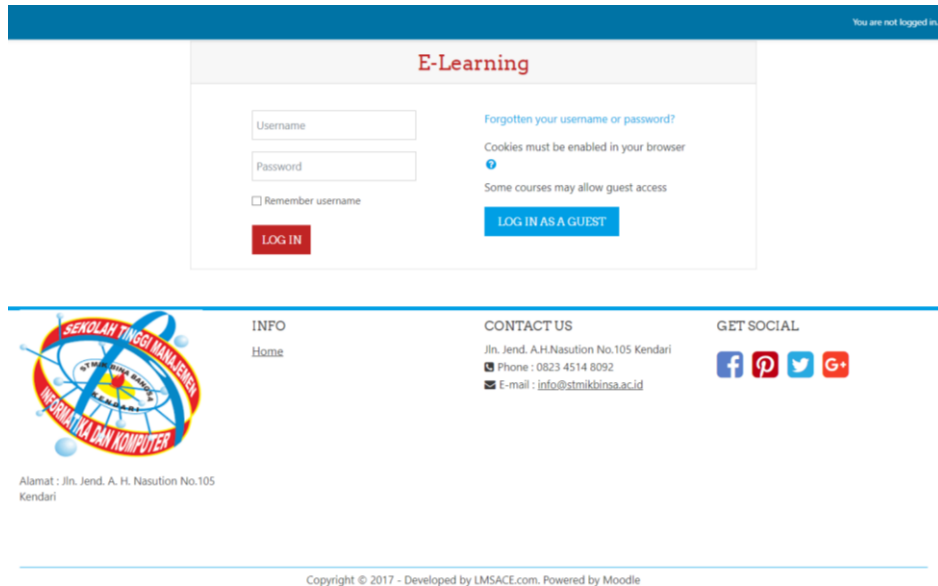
You are not logged in.

E-Learning

Username

Password

Remember username

LOG IN

Forgotten your username or password?

Cookies must be enabled in your browser

Some courses may allow guest access

LOG IN AS A GUEST

SEKOLAH TINGGI MANAJEMEN
STMIK BINA BANGSA
KENDARI
INFORMATIKA DAN KOMPUTER

Alamat : Jln. Jend. A. H. Nasution No.105 Kendari

INFO

Home

CONTACT US

Jln. Jend. A.H.Nasution No.105 Kendari

Phone : 0823 4514 8092

E-mail : info@stmikbinsa.ac.id

GET SOCIAL

Copyright © 2017 - Developed by LMSACE.com. Powered by Moodle